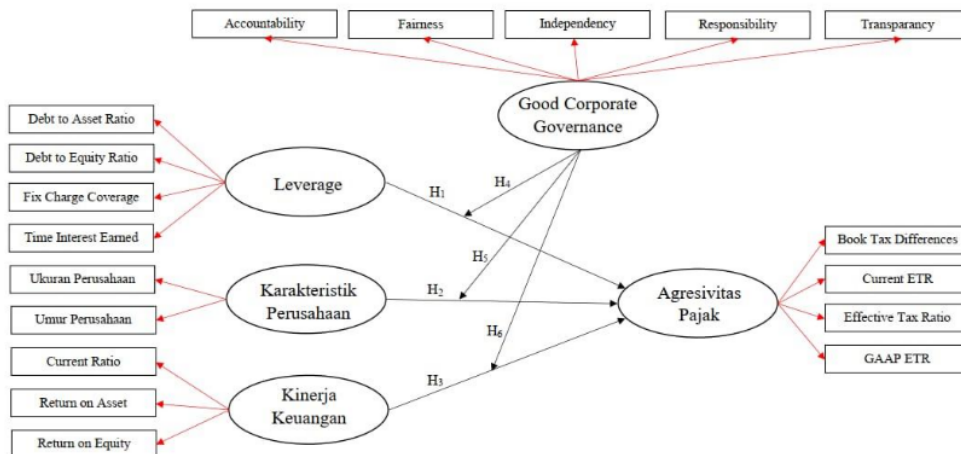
Accountability

Fairness

Independency

Responsibility

Transparancy

Good Corporate Governance

Debt to Asset Ratio

Debt to Equity Ratio

Fix Charge Coverage

Time Interest Earned

Leverage

$H_1$

$H_4$

$H_5$

Ukuran Perusahaan

Umur Perusahaan

Karakteristik Perusahaan

$H_2$

$H_6$

Agresivitas Pajak

Book Tax Differences

Current ETR

Effective Tax Ratio

GAAP ETR

Current Ratio

Return on Asset

Return on Equity

Kinerja Keuangan

$H_3$